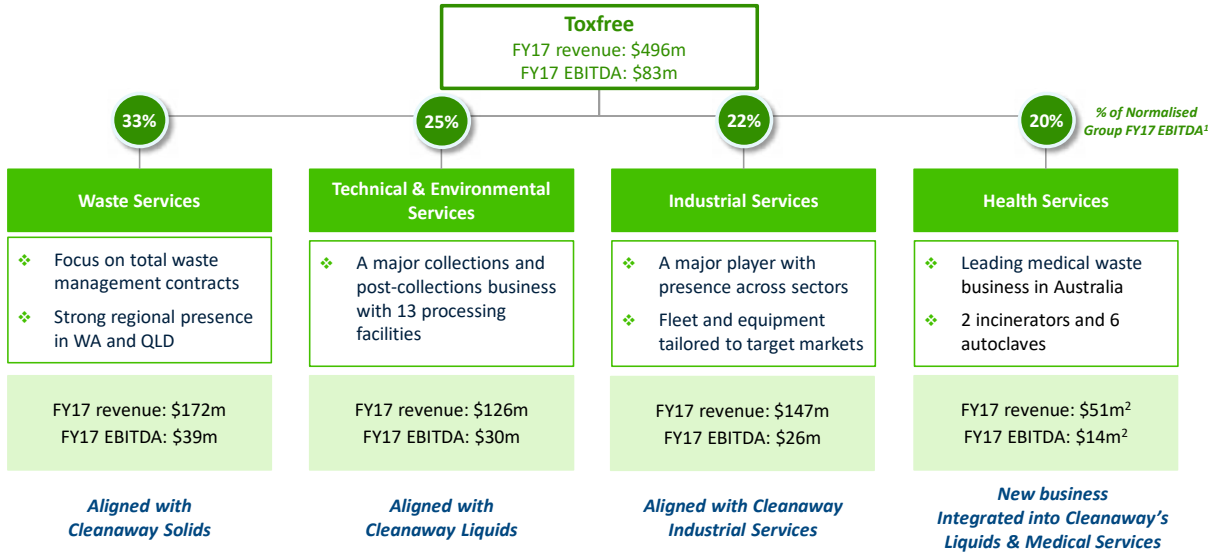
Toxfree
FY17 revenue: \$496m
FY17 EBITDA: \$83m

33%

25%

22%

20%

% of Normalised Group FY17 EBITDA$^1$

Waste Services

❖ Focus on total waste management contracts
❖ Strong regional presence in WA and QLD

FY17 revenue: \$172m
FY17 EBITDA: \$39m

Aligned with Cleanaway Solids

Technical & Environmental Services

❖ A major collections and post-collections business with 13 processing facilities

FY17 revenue: \$126m
FY17 EBITDA: \$30m

Aligned with Cleanaway Liquids

Industrial Services

❖ A major player with presence across sectors
❖ Fleet and equipment tailored to target markets

FY17 revenue: \$147m
FY17 EBITDA: \$26m

Aligned with Cleanaway Industrial Services

Health Services

❖ Leading medical waste business in Australia
❖ 2 incinerators and 6 autoclaves

FY17 revenue: \$51m$^2$
FY17 EBITDA: \$14m$^2$

New business Integrated into Cleanaway's Liquids & Medical Services